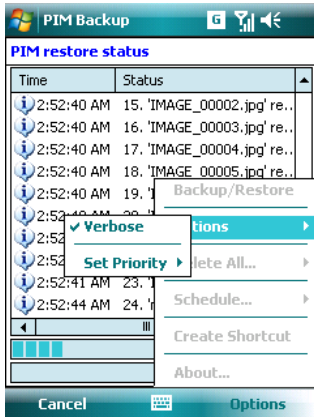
PIM Backup

PIM restore status

| Time | Status |
|---|---|
| 2:52:40 AM | 15. 'IMAGE_00002.jpg' re.. |
| 2:52:40 AM | 16. 'IMAGE_00003.jpg' re.. |
| 2:52:40 AM | 17. 'IMAGE_00004.jpg' re.. |
| 2:52:40 AM | 18. 'IMAGE_00005.jpg' re.. |
| 2:52:40 AM | 19. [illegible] |
| 2:52:40 AM | 20. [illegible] |
| 2:52 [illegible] | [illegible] |
| 2:52 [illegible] | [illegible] |
| 2:52:41 AM | 23. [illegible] |
| 2:52:44 AM | 24. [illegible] |

Backup/Restore
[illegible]tions
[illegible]elete All...
Schedule...
Create Shortcut
About...

✔ Verbose
Set Priority

Cancel
Options